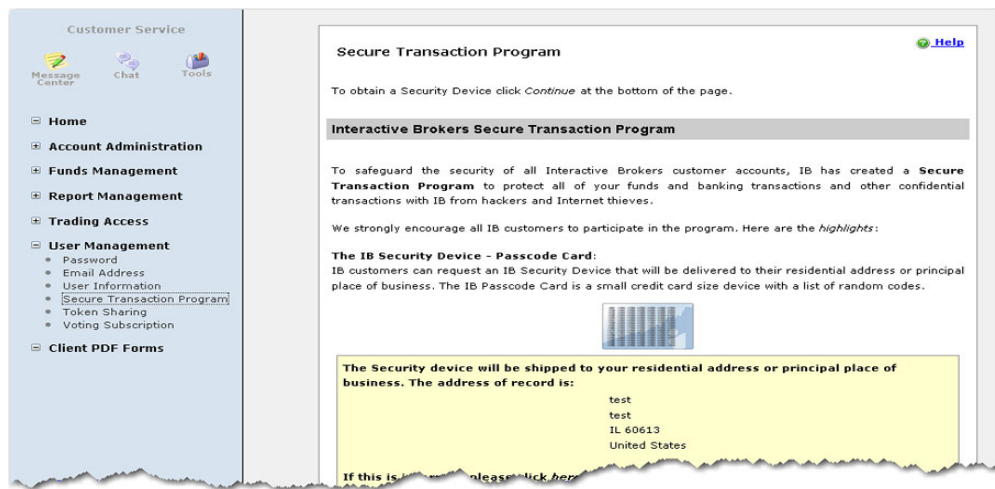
Customer Service

Message Center

Chat

Tools

Home

Account Administration

Funds Management

Report Management

Trading Access

User Management

Password

Email Address

User Information

Secure Transaction Program

Token Sharing

Voting Subscription

Client PDF Forms

Secure Transaction Program

Help

To obtain a Security Device click *Continue* at the bottom of the page.

Interactive Brokers Secure Transaction Program

To safeguard the security of all Interactive Brokers customer accounts, IB has created a **Secure Transaction Program** to protect all of your funds and banking transactions and other confidential transactions with IB from hackers and Internet thieves.

We strongly encourage all IB customers to participate in the program. Here are the *highlights*:

**The IB Security Device - Passcode Card**:
IB customers can request an IB Security Device that will be delivered to their residential address or principal place of business. The IB Passcode Card is a small credit card size device with a list of random codes.

**The Security device will be shipped to your residential address or principal place of business. The address of record is:**

test
test
IL 60613
United States

**If this is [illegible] please click** *here*